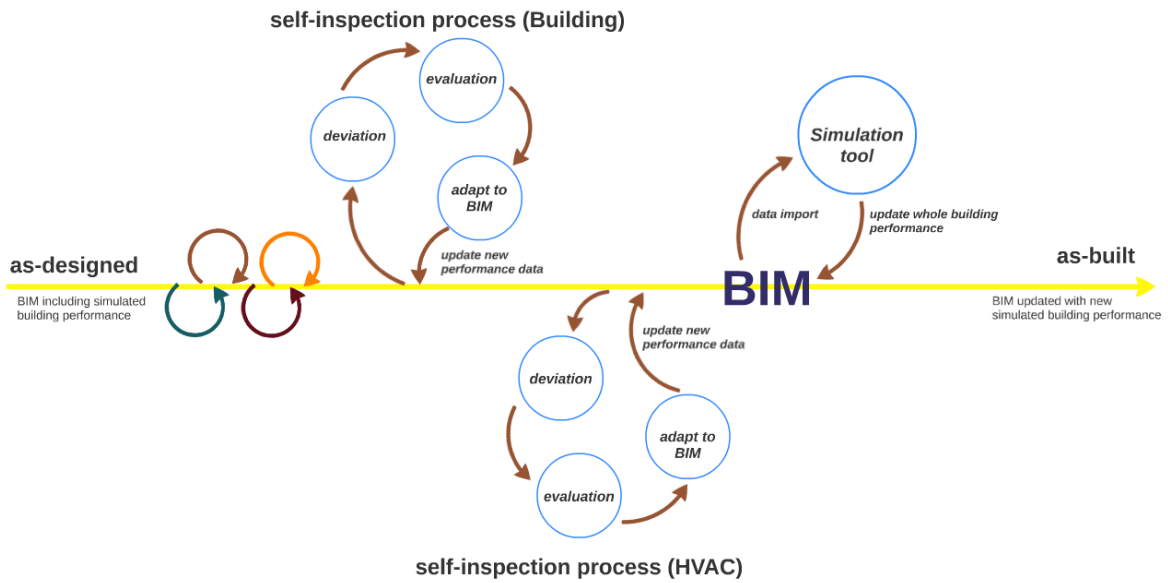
self-inspection process (Building)

evaluation

deviation

adapt to BIM

update new performance data

Simulation tool

data import

update whole building performance

as-designed

BIM including simulated building performance

BIM

as-built

BIM updated with new simulated building performance

update new performance data

deviation

adapt to BIM

evaluation

self-inspection process (HVAC)